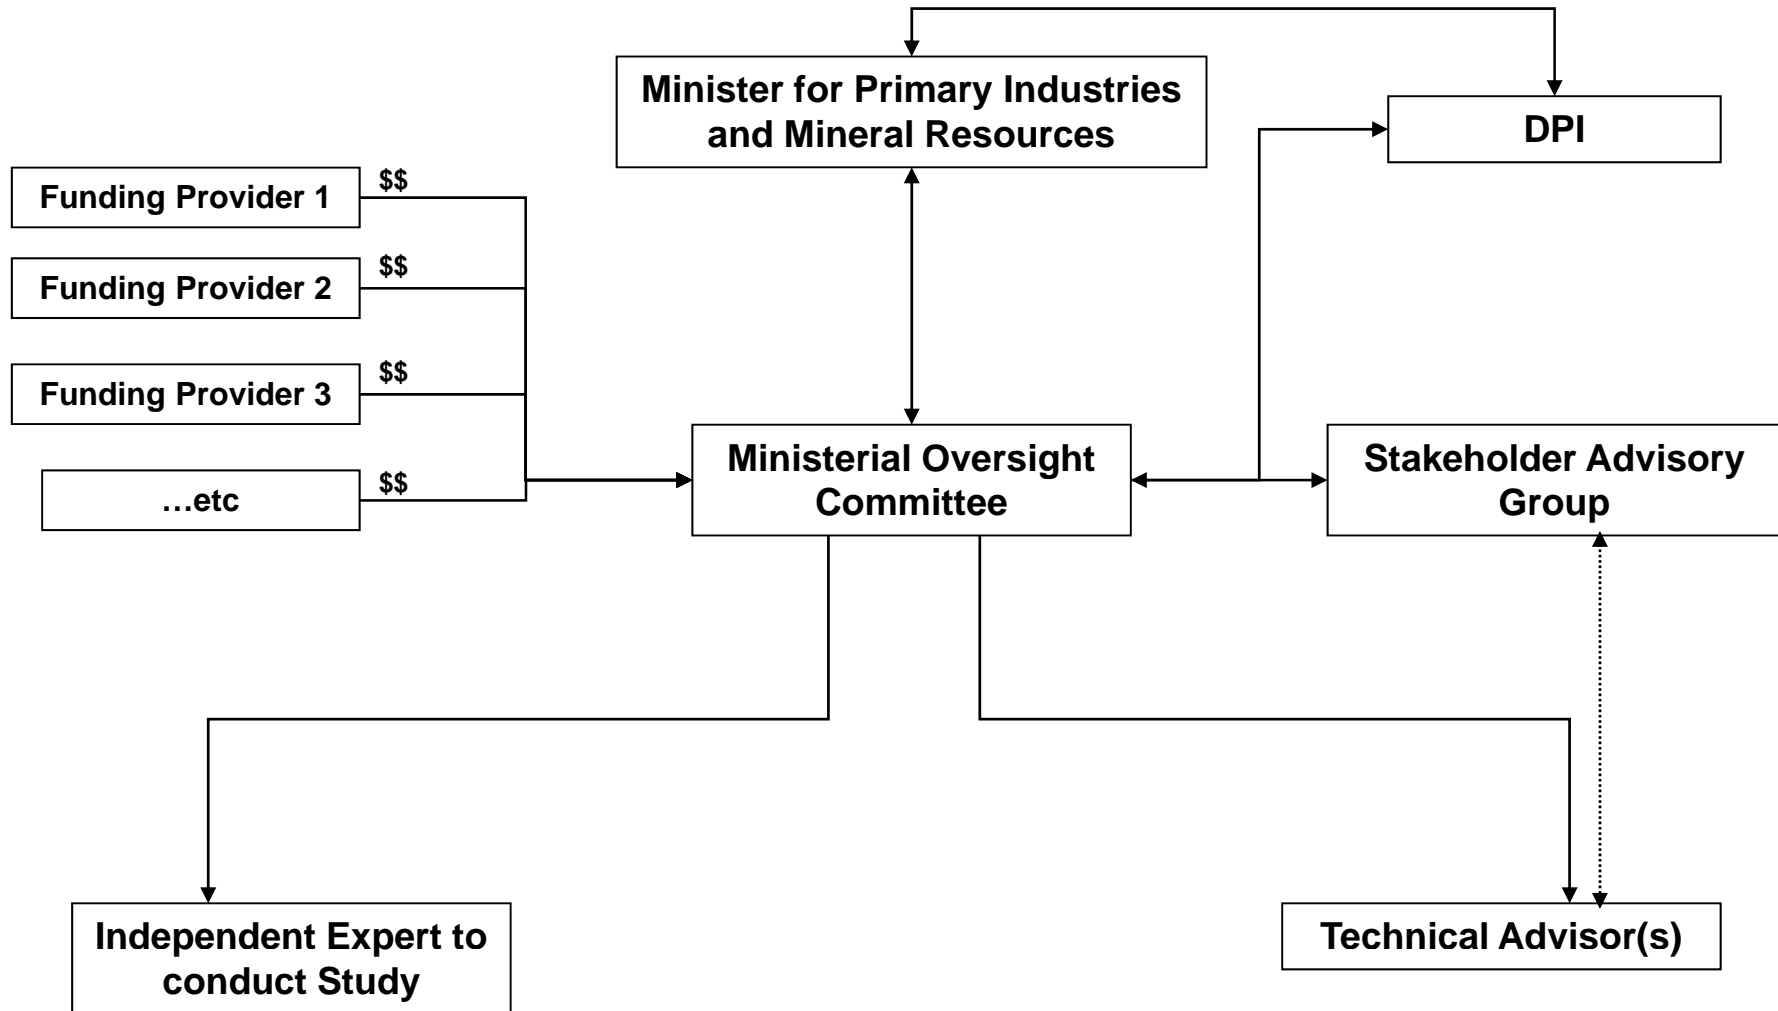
Minister for Primary Industries and Mineral Resources

DPI

Funding Provider 1

$$

Funding Provider 2

$$

Funding Provider 3

$$

…etc

$$

Ministerial Oversight Committee

Stakeholder Advisory Group

Independent Expert to conduct Study

Technical Advisor(s)